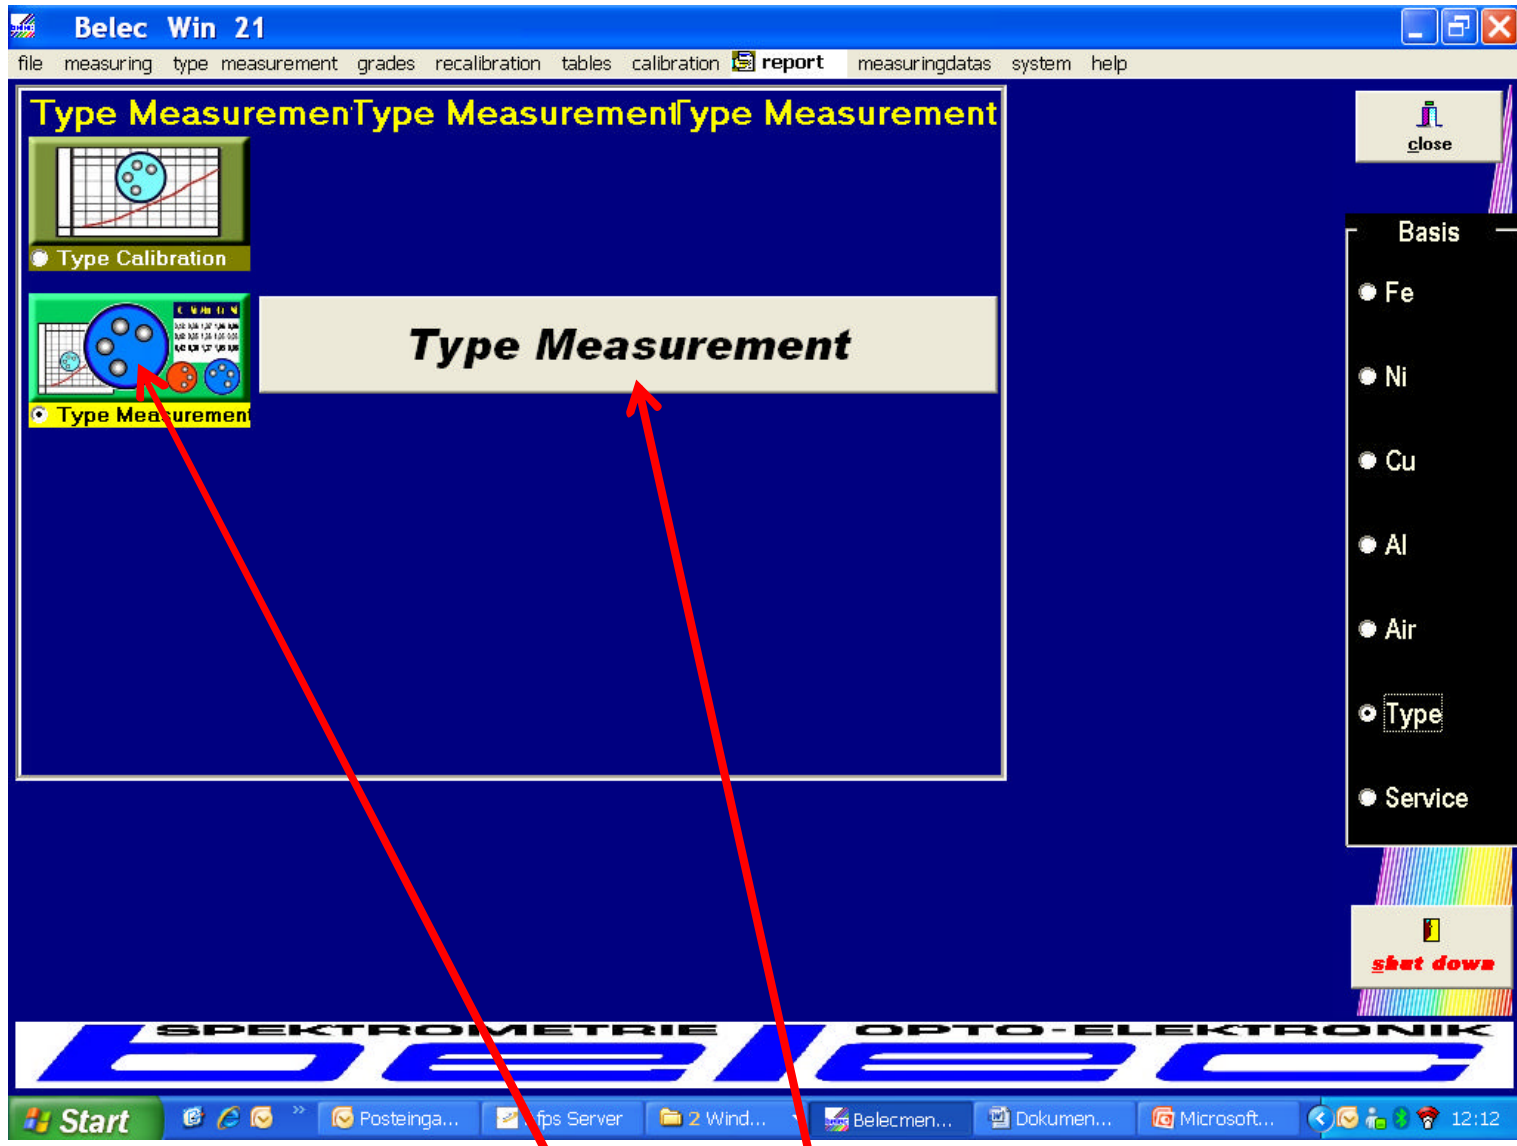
Belec Win 21

file measuring type measurement grades recalibration tables calibration report measuringdatas system help

Type MeasurementType MeasurementType Measurement

Type Calibration

Type Measurement

Type Measurement

close

Basis

Fe

Ni

Cu

Al

Air

Type

Service

shut down

SPEKTROMETRIE OPTO-ELEKTRONIK

belec

Start

Posteinga...

fps Server

2 Wind...

Belecmen...

Dokumen...

Microsoft...

12:12